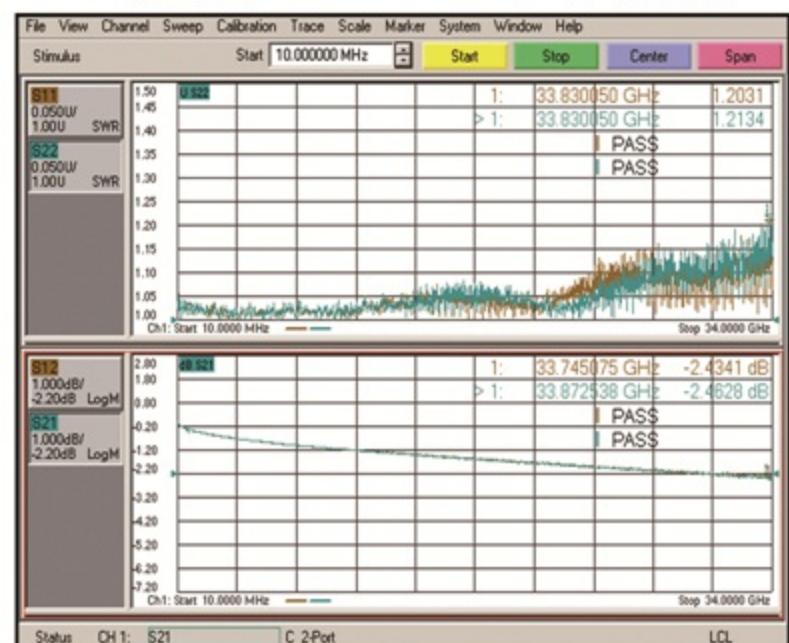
File View Channel Sweep Calibration Trace Scale Marker System Window Help

Stimulus Start 10.000000 MHz Start Stop Center Span

S11 0.050U/ 1.00U SWR
S22 0.050U/ 1.00U SWR

1.50 1.45 1.40 1.35 1.30 1.25 1.20 1.15 1.10 1.05 1.00

U S22

1: 33.830050 GHz 1.2031
> 1: 33.830050 GHz 1.2134
PASS
PASS

Ch1: Start 10.0000 MHz Stop 34.0000 GHz

S12 1.000dB/ -2.20dB LogM
S21 1.000dB/ -2.20dB LogM

2.80 1.80 0.80 -0.20 -1.20 -2.20 -3.20 -4.20 -5.20 -6.20 -7.20

dB S21

1: 33.745075 GHz -2.4341 dB
> 1: 33.872538 GHz -2.4628 dB
PASS
PASS

Ch1: Start 10.0000 MHz Stop 34.0000 GHz

Status CH 1: S21 C 2-Port LCL